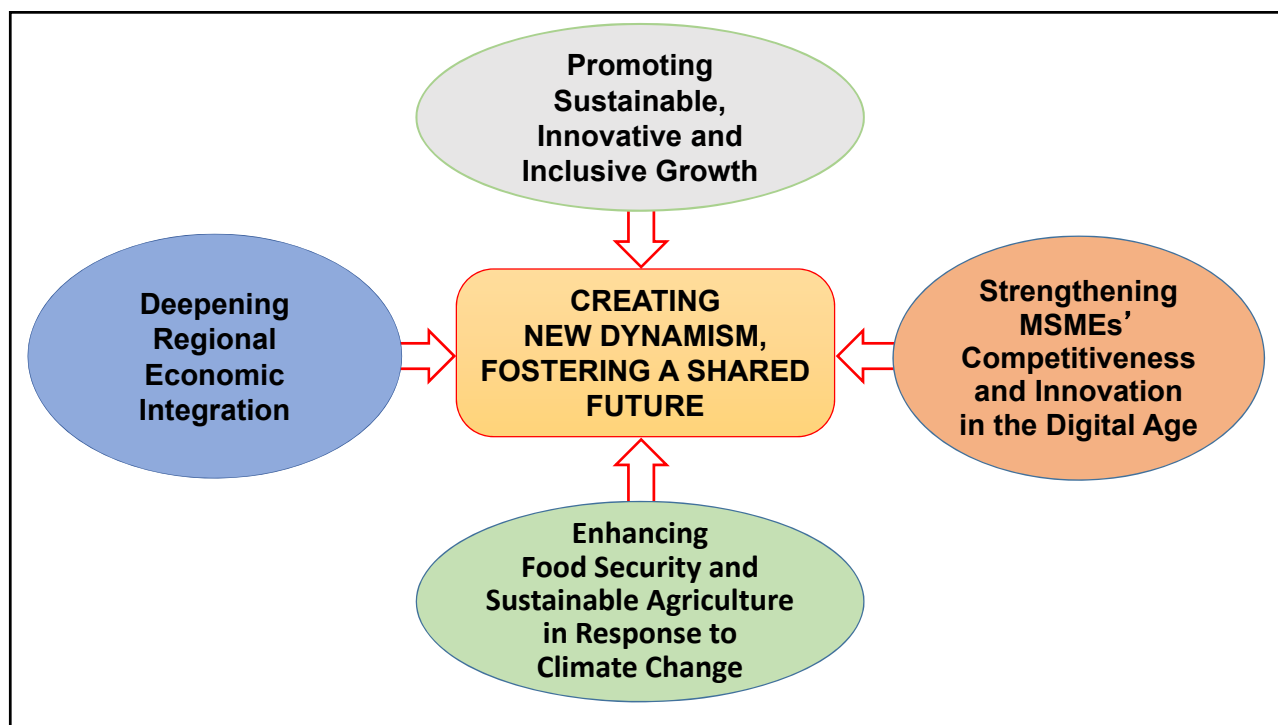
Promoting Sustainable, Innovative and Inclusive Growth

Deepening Regional Economic Integration

CREATING NEW DYNAMISM, FOSTERING A SHARED FUTURE

Strengthening MSMEs' Competitiveness and Innovation in the Digital Age

Enhancing Food Security and Sustainable Agriculture in Response to Climate Change